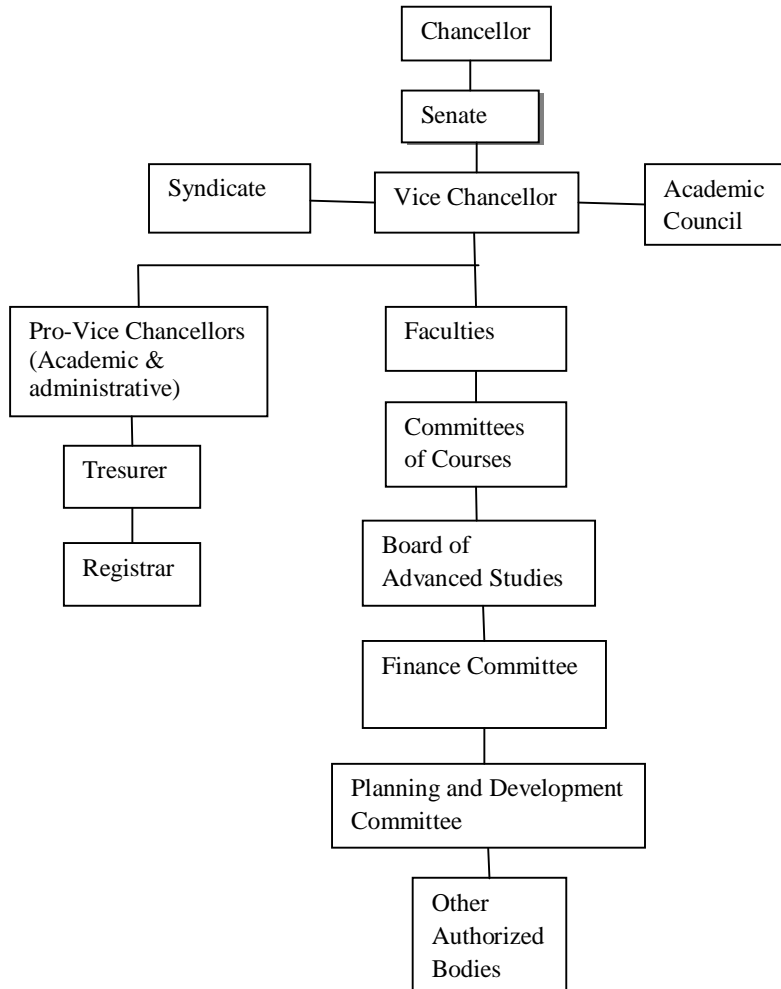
Chancellor

Senate

Syndicate

Vice Chancellor

Academic Council

Pro-Vice Chancellors (Academic & administrative)

Tresurer

Registrar

Faculties

Committees of Courses

Board of Advanced Studies

Finance Committee

Planning and Development Committee

Other Authorized Bodies